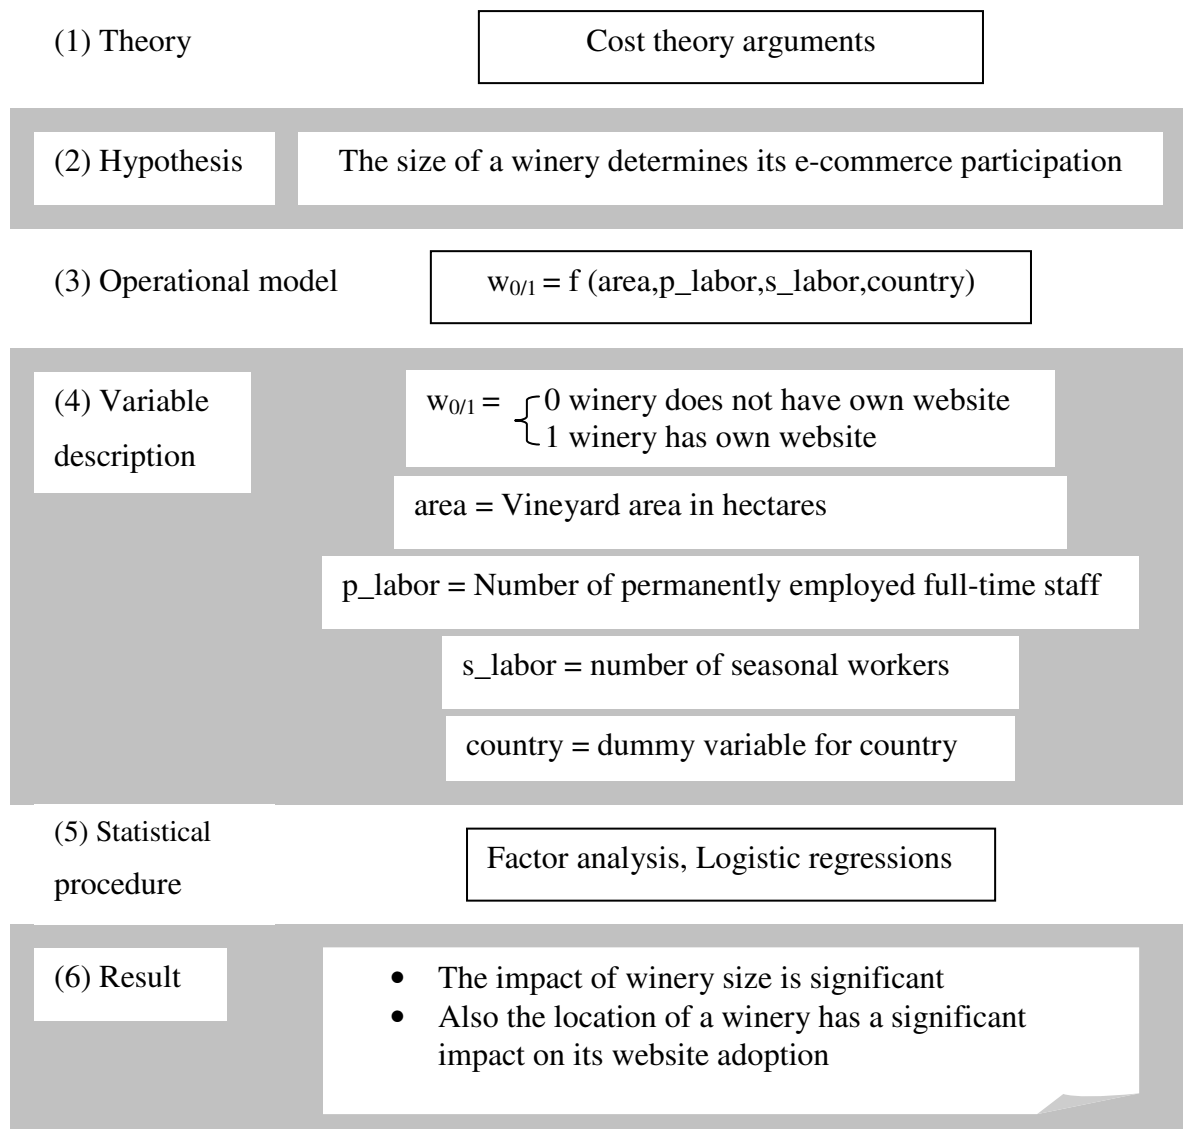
(1) Theory

Cost theory arguments

(2) Hypothesis

The size of a winery determines its e-commerce participation

(3) Operational model

$w_{0/1}$ = f (area,p_labor,s_labor,country)

(4) Variable description

$w_{0/1} = \begin{cases} 0 \text{ winery does not have own website} \\ 1 \text{ winery has own website} \end{cases}$

area = Vineyard area in hectares

p_labor = Number of permanently employed full-time staff

s_labor = number of seasonal workers

country = dummy variable for country

(5) Statistical procedure

Factor analysis, Logistic regressions

(6) Result

- The impact of winery size is significant
- Also the location of a winery has a significant impact on its website adoption